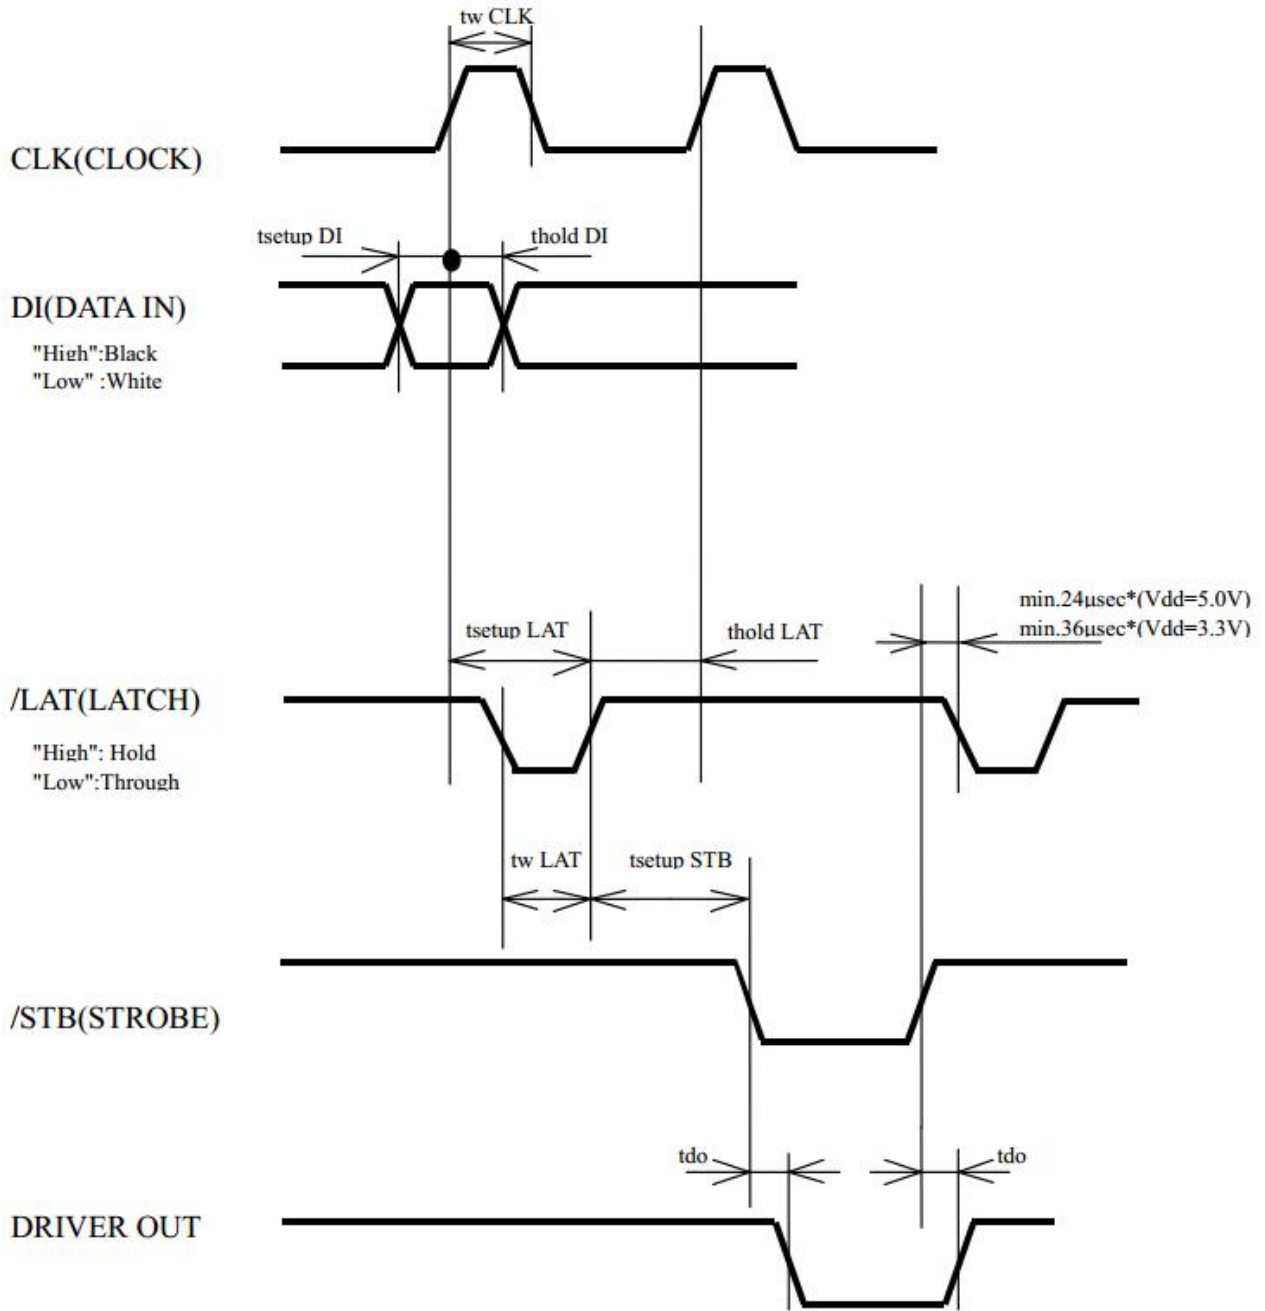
tw CLK

CLK(CLOCK)

tsetup DI

thold DI

DI(DATA IN)

"High":Black
"Low" :White

min.24μsec*(Vdd=5.0V)
min.36μsec*(Vdd=3.3V)

tsetup LAT

thold LAT

/LAT(LATCH)

"High": Hold
"Low":Through

tw LAT

tsetup STB

/STB(STROBE)

tdo

tdo

DRIVER OUT